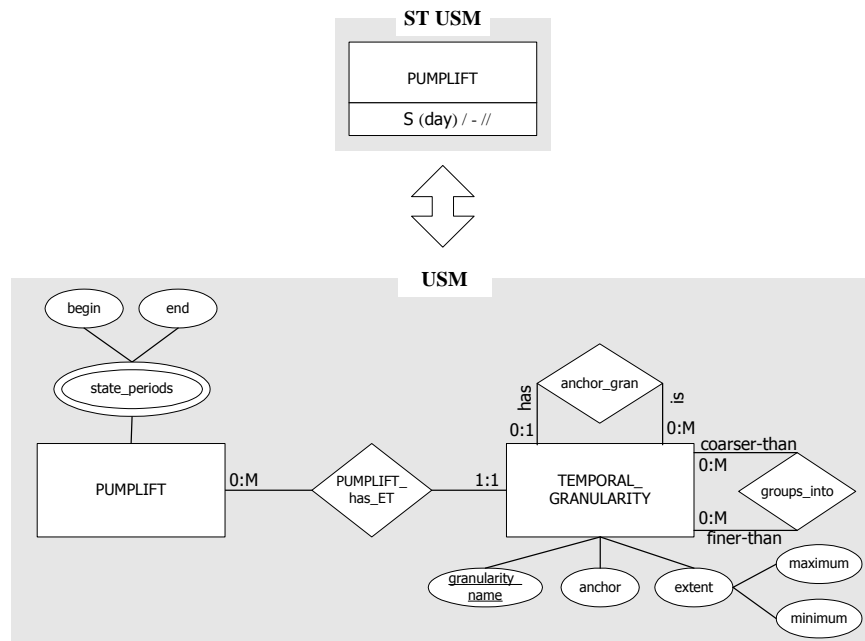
ST USM

PUMPLIFT

S (day) / - //

USM

begin

end

state_periods

PUMPLIFT

0:M

PUMPLIFT_ has_ET

1:1

anchor_gran

has

is

0:1

0:M

coarser-than

0:M

TEMPORAL_ GRANULARITY

groups_into

0:M

finer-than

granularity_ name

anchor

extent

maximum

minimum